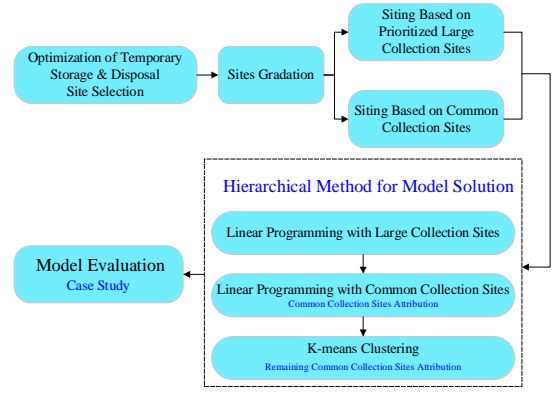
Optimization of Temporary Storage & Disposal Site Selection

Sites Gradation

Siting Based on Prioritized Large Collection Sites

Siting Based on Common Collection Sites

Hierarchical Method for Model Solution

Linear Programming with Large Collection Sites

Linear Programming with Common Collection Sites
Common Collection Sites Attribution

K-means Clustering
Remaining Common Collection Sites Attribution

Model Evaluation
Case Study